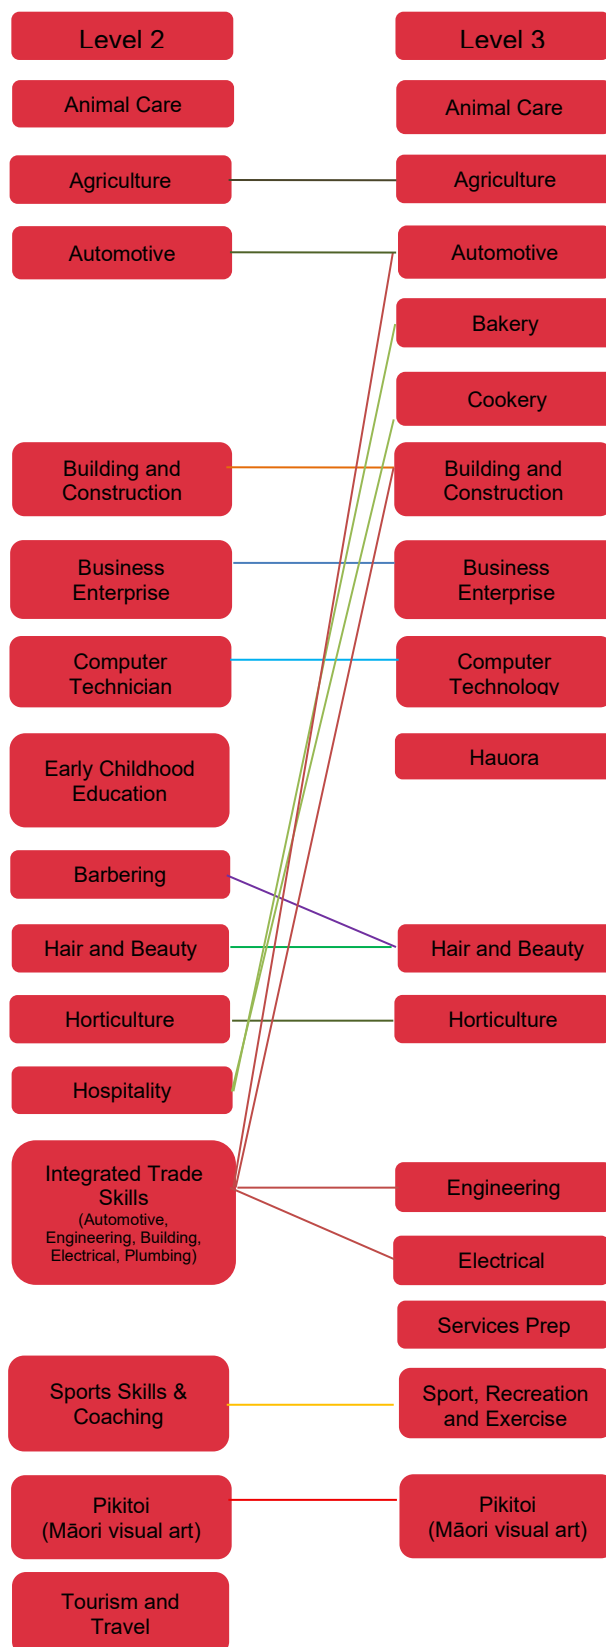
Level 2

Level 3

Animal Care

Animal Care

Agriculture

Agriculture

Automotive

Automotive

Bakery

Cookery

Building and Construction

Building and Construction

Business Enterprise

Business Enterprise

Computer Technician

Computer Technology

Early Childhood Education

Hauora

Barbering

Hair and Beauty

Hair and Beauty

Horticulture

Horticulture

Hospitality

Integrated Trade Skills (Automotive, Engineering, Building, Electrical, Plumbing)

Engineering

Electrical

Services Prep

Sports Skills & Coaching

Sport, Recreation and Exercise

Pikitoi (Māori visual art)

Pikitoi (Māori visual art)

Tourism and Travel